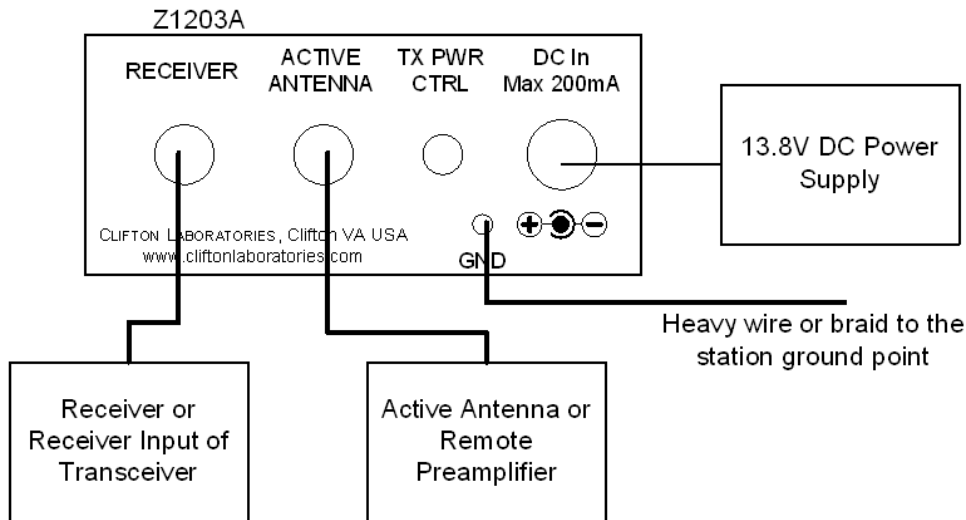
Z1203A

RECEIVER

ACTIVE ANTENNA

TX PWR CTRL

DC In Max 200mA

13.8V DC Power Supply

CLIFTON LABORATORIES, Clifton VA USA www.cliftonlaboratories.com

GND

Heavy wire or braid to the station ground point

Receiver or Receiver Input of Transceiver

Active Antenna or Remote Preamplifier